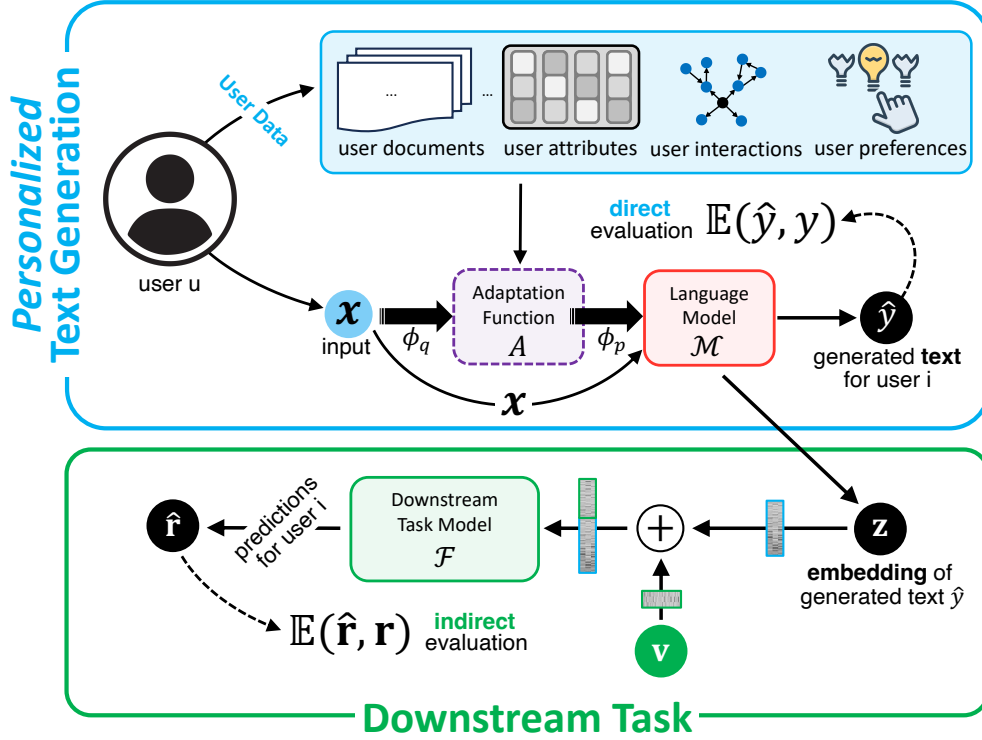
Personalized Text Generation

User Data

...

...

user documents

user attributes

user interactions

user preferences

user u

direct evaluation $\mathbb{E}(\hat{y}, y)$

$\boldsymbol{x}$ input

$\phi_q$

Adaptation Function $A$

$\phi_p$

Language Model $\mathcal{M}$

$\hat{y}$

generated text for user i

$\boldsymbol{x}$

$\hat{\mathbf{r}}$

predictions for user i

Downstream Task Model $\mathcal{F}$

$+$

$\mathbf{z}$

embedding of generated text $\hat{y}$

$\mathbb{E}(\hat{\mathbf{r}}, \mathbf{r})$

indirect evaluation

$\mathbf{v}$

Downstream Task